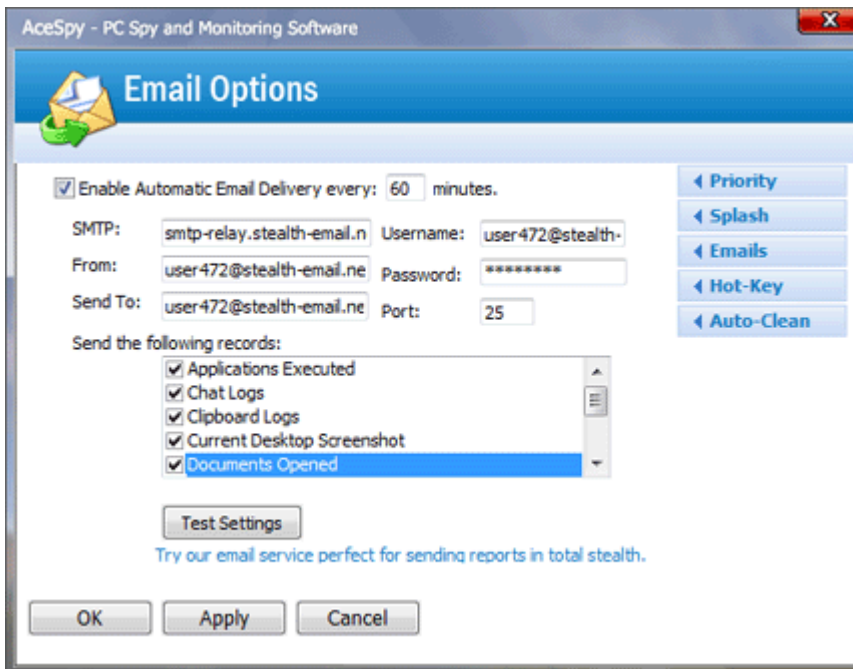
AceSpy - PC Spy and Monitoring Software

X

Email Options

Enable Automatic Email Delivery every: 60 minutes.

SMTP: smtp-relay.stealth-email.n

Username: user472@stealth-

From: user472@stealth-email.ne

Password: ********

Send To: user472@stealth-email.ne

Port: 25

Send the following records:

Applications Executed
Chat Logs
Clipboard Logs
Current Desktop Screenshot
Documents Opened

Test Settings

Try our email service perfect for sending reports in total stealth.

Priority
Splash
Emails
Hot-Key
Auto-Clean

OK Apply Cancel